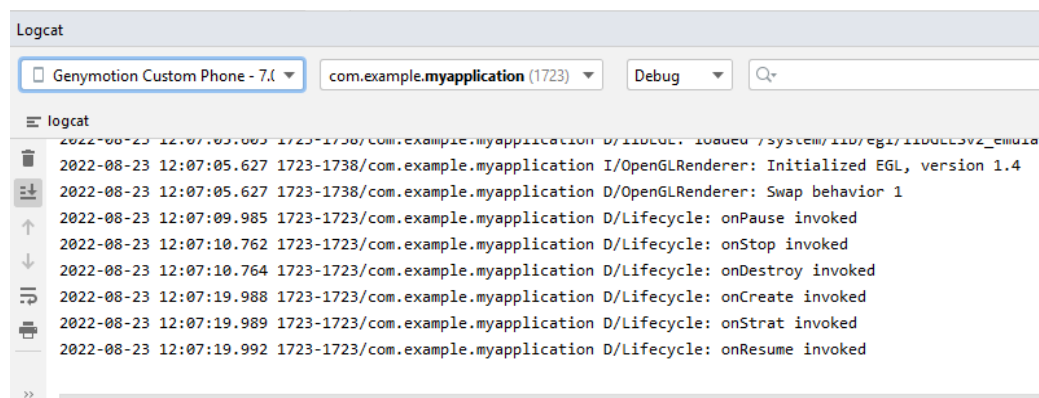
Logcat

Genymotion Custom Phone - 7.(

com.example.myapplication (1723)

Debug

logcat

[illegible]

2022-08-23 12:07:05.627 1723-1738/com.example.myapplication I/OpenGLRenderer: Initialized EGL, version 1.4
2022-08-23 12:07:05.627 1723-1738/com.example.myapplication D/OpenGLRenderer: Swap behavior 1
2022-08-23 12:07:09.985 1723-1723/com.example.myapplication D/Lifecycle: onPause invoked
2022-08-23 12:07:10.762 1723-1723/com.example.myapplication D/Lifecycle: onStop invoked
2022-08-23 12:07:10.764 1723-1723/com.example.myapplication D/Lifecycle: onDestroy invoked
2022-08-23 12:07:19.988 1723-1723/com.example.myapplication D/Lifecycle: onCreate invoked
2022-08-23 12:07:19.989 1723-1723/com.example.myapplication D/Lifecycle: onStrat invoked
2022-08-23 12:07:19.992 1723-1723/com.example.myapplication D/Lifecycle: onResume invoked

»